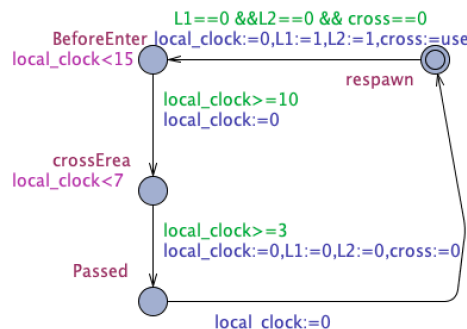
L1==0 &&L2==0 && cross==0

BeforeEnter local_clock:=0,L1:=1,L2:=1,cross:=use

local_clock<15

respawn

local_clock>=10

local_clock:=0

crossErea

local_clock<7

local_clock>=3

local_clock:=0,L1:=0,L2:=0,cross:=0

Passed

local_clock:=0